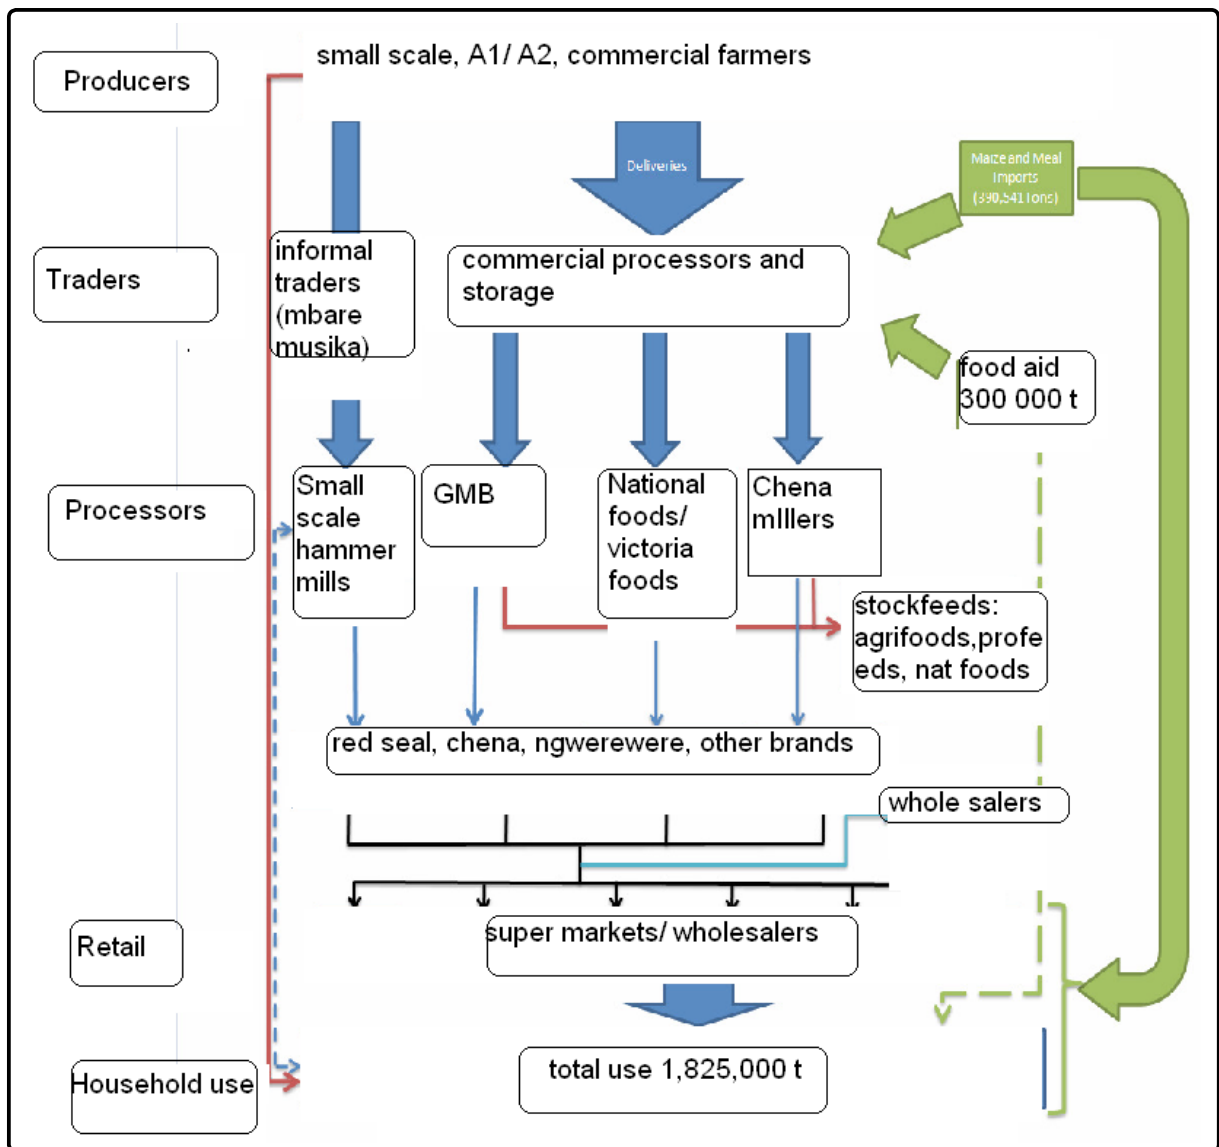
Producers

small scale, A1/ A2, commercial farmers

Deliveries

Maize and Meal Imports (390,541 tons)

Traders

informal traders (mbare musika)

commercial processors and storage

food aid 300 000 t

Processors

Small scale hammer mills

GMB

National foods/ victoria foods

Chena mIllers

stockfeeds: agrifoods,profeeds, nat foods

red seal, chena, ngwerewere, other brands

whole salers

Retail

super markets/ wholesalers

Household use

total use 1,825,000 t